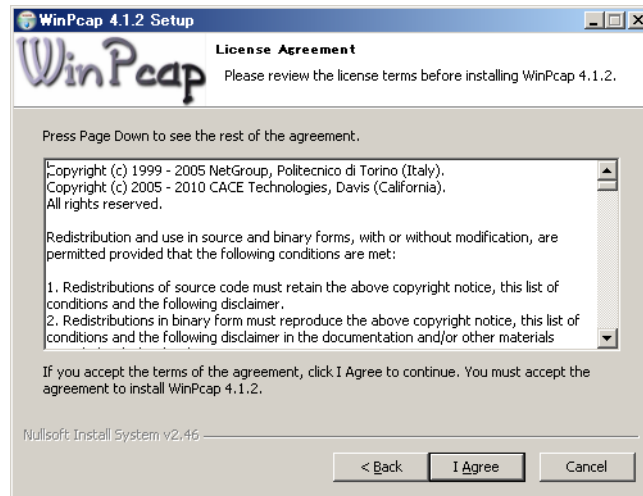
WinPcap 4.1.2 Setup

WinPcap

License Agreement

Please review the license terms before installing WinPcap 4.1.2.

Press Page Down to see the rest of the agreement.

Copyright (c) 1999 - 2005 NetGroup, Politecnico di Torino (Italy).
Copyright (c) 2005 - 2010 CACE Technologies, Davis (California).
All rights reserved.

Redistribution and use in source and binary forms, with or without modification, are permitted provided that the following conditions are met:

1. Redistributions of source code must retain the above copyright notice, this list of conditions and the following disclaimer.
2. Redistributions in binary form must reproduce the above copyright notice, this list of conditions and the following disclaimer in the documentation and/or other materials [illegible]

If you accept the terms of the agreement, click I Agree to continue. You must accept the agreement to install WinPcap 4.1.2.

Nullsoft Install System v2.46

< Back

I Agree

Cancel